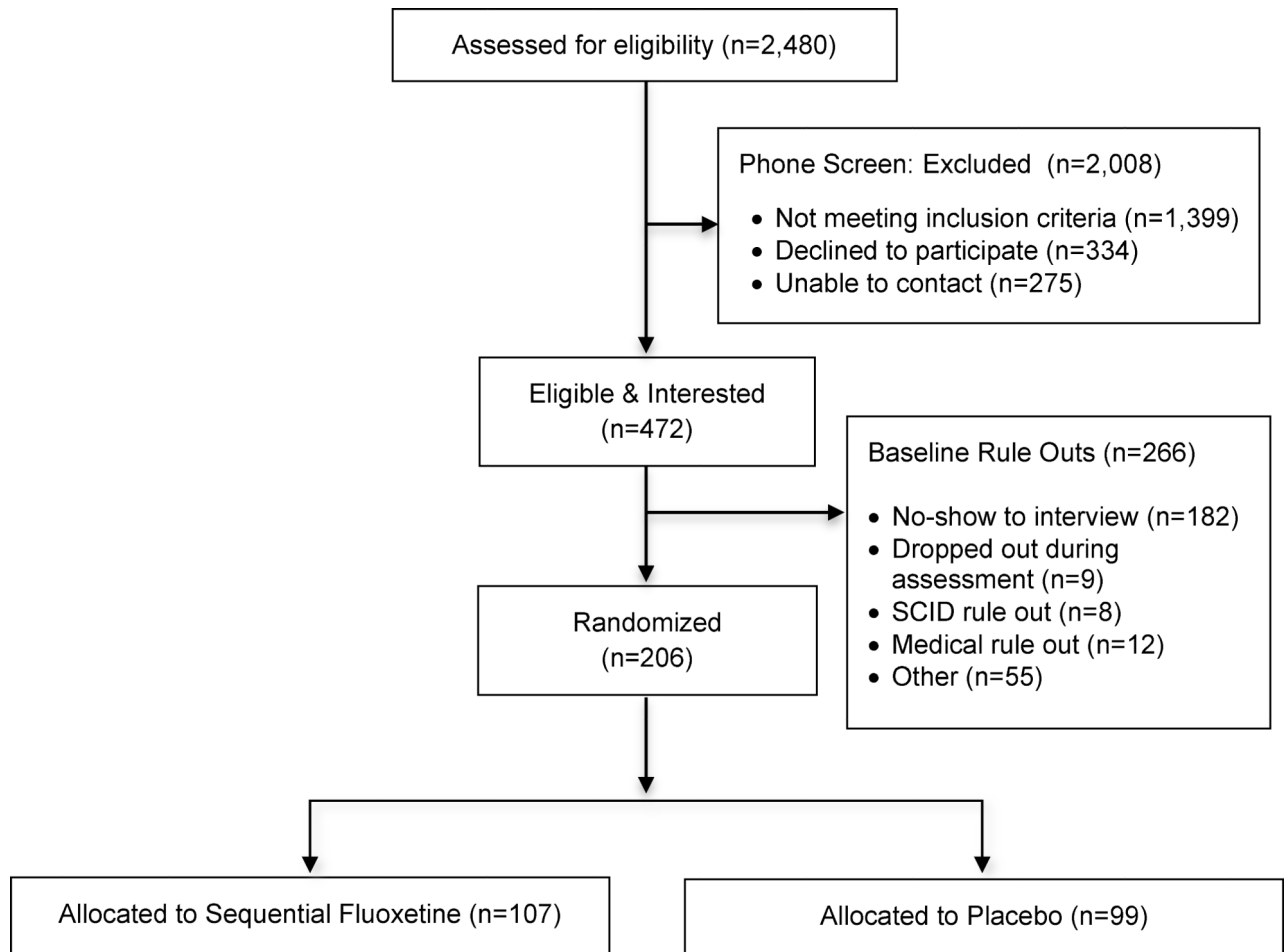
Assessed for eligibility (n=2,480)

Phone Screen: Excluded (n=2,008)

- Not meeting inclusion criteria (n=1,399)
- Declined to participate (n=334)
- Unable to contact (n=275)

Eligible & Interested (n=472)

Baseline Rule Outs (n=266)

- No-show to interview (n=182)
- Dropped out during assessment (n=9)
- SCID rule out (n=8)
- Medical rule out (n=12)
- Other (n=55)

Randomized (n=206)

Allocated to Sequential Fluoxetine (n=107)

Allocated to Placebo (n=99)